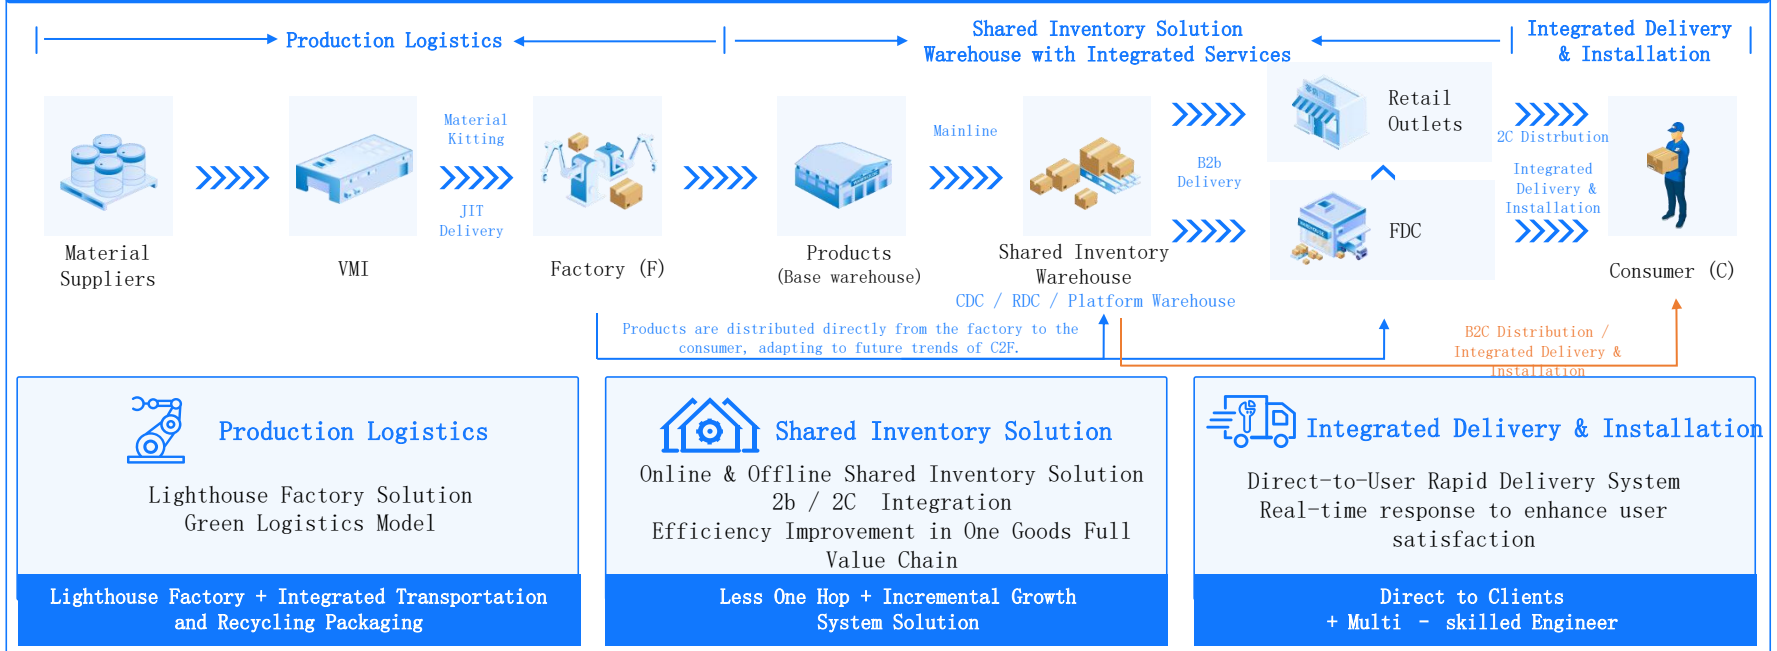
Production Logistics

Shared Inventory Solution
Warehouse with Integrated Services

Integrated Delivery & Installation

Material Suppliers

VMI

Material Kitting

JIT Delivery

Factory (F)

Products (Base warehouse)

Mainline

Shared Inventory Warehouse

CDC / RDC / Platform Warehouse

B2b Delivery

Retail Outlets

FDC

2C Distrbution

Integrated Delivery & Installation

Consumer (C)

Products are distributed directly from the factory to the consumer, adapting to future trends of C2F.

B2C Distribution / Integrated Delivery & Installation

Production Logistics

Lighthouse Factory Solution
Green Logistics Model

Lighthouse Factory + Integrated Transportation and Recycling Packaging

Shared Inventory Solution

Online & Offline Shared Inventory Solution
2b / 2C Integration
Efficiency Improvement in One Goods Full Value Chain

Less One Hop + Incremental Growth System Solution

Integrated Delivery & Installation

Direct-to-User Rapid Delivery System
Real-time response to enhance user satisfaction

Direct to Clients
+ Multi - skilled Engineer